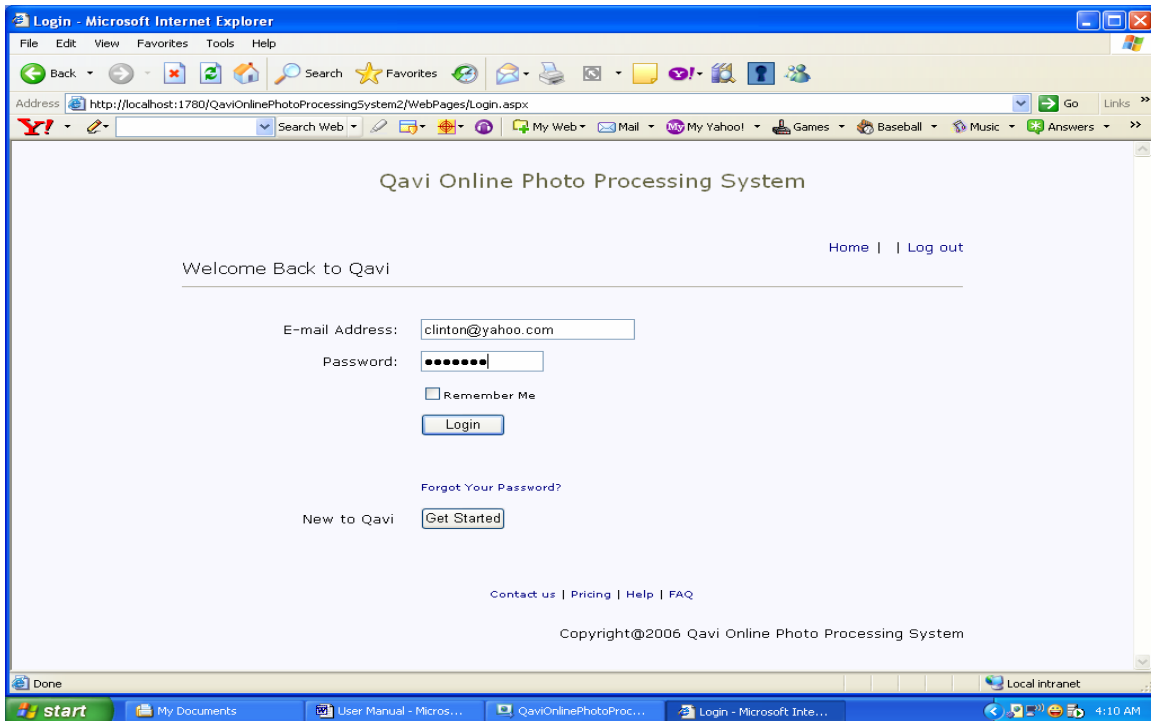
Login - Microsoft Internet Explorer

File Edit View Favorites Tools Help

Back Search Favorites

Address http://localhost:1780/QaviOnlinePhotoProcessingSystem2/WebPages/Login.aspx Go Links

Search Web My Web Mail My Yahoo! Games Baseball Music Answers

Qavi Online Photo Processing System

Home | | Log out

Welcome Back to Qavi

E-mail Address: clinton@yahoo.com

Password: •••••••

Remember Me

Login

Forgot Your Password?

New to Qavi Get Started

Contact us | Pricing | Help | FAQ

Copyright@2006 Qavi Online Photo Processing System

Done

Local intranet

start My Documents User Manual - Micros... QaviOnlinePhotoProc... Login - Microsoft Inte... 4:10 AM